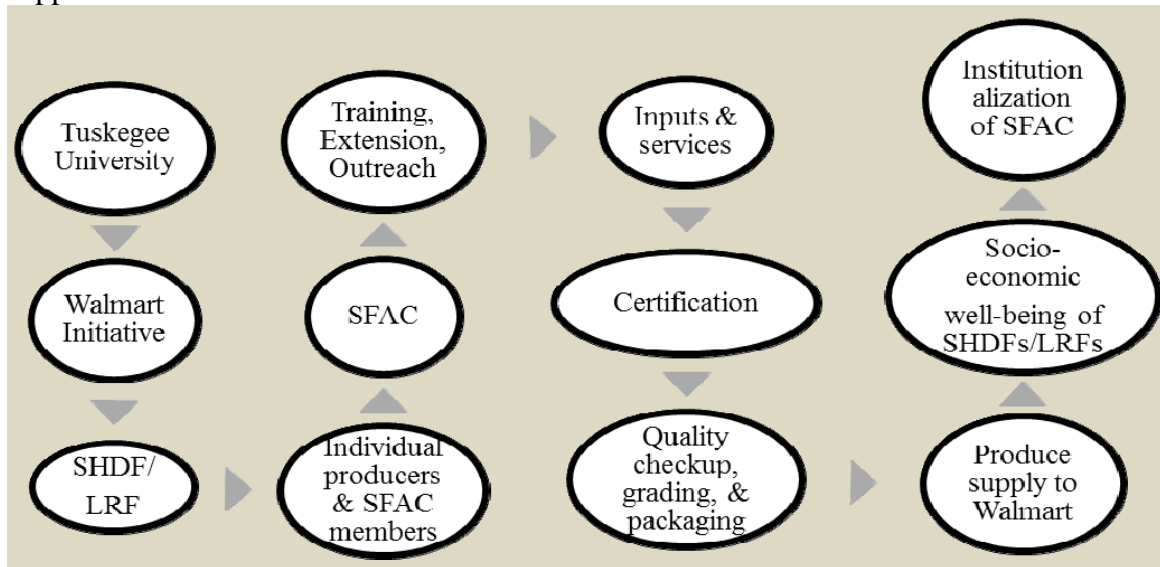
Tuskegee University

Walmart Initiative

SHDF/ LRF

Individual producers & SFAC members

SFAC

Training, Extension, Outreach

Inputs & services

Certification

Quality checkup, grading, & packaging

Produce supply to Walmart

Socio-economic well-being of SHDFs/LRFs

Institution alization of SFAC